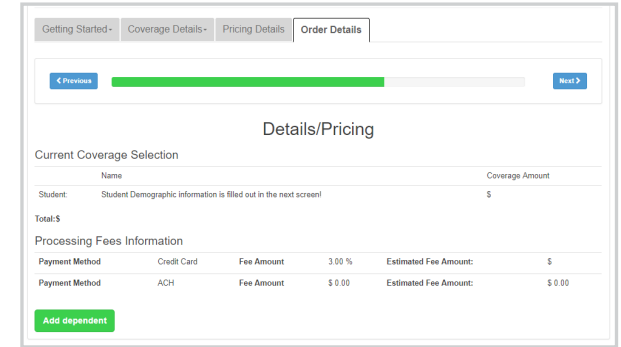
Getting Started▾ Coverage Details▾ Pricing Details Order Details

‹ Previous

Next ›

Details/Pricing

Current Coverage Selection

| | Name | Coverage Amount |
|---|---|---|
| Student: | Student Demographic information is filled out in the next screen! | $ |

Total:$

Processing Fees Information

| | | | | | |
|---|---|---|---|---|---|
| Payment Method | Credit Card | Fee Amount | 3.00 % | Estimated Fee Amount: | $ |
| Payment Method | ACH | Fee Amount | $ 0.00 | Estimated Fee Amount: | $ 0.00 |

Add dependent